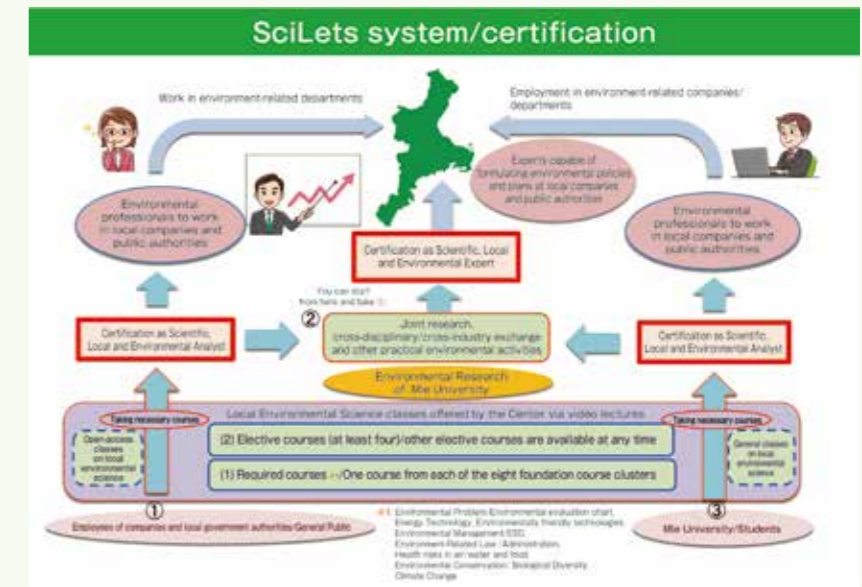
SciLets system/certification

Work in environment-related departments

Employment in environment-related companies/ departments

Experts capable of formulating environmental policies and plans at local companies and public authorities

Environmental professionals to work in local companies and public authorities

Environmental professionals to work in local companies and public authorities

Certification as Scientific, Local and Environmental Expert

You can start from here and take ②

②

Certification as Scientific, Local and Environmental Analyst

Joint research, cross-disciplinary/cross-industry exchange and other practical environmental activities

Certification as Scientific, Local and Environmental Analyst

Environmental Research of Mie University

Local Environmental Science classes offered by the Center via video lectures

Taking necessary courses

Taking necessary courses

Open-access classes on local environmental science

(2) Elective courses (at least four)/other elective courses are available at any time

(1) Required courses→One course from each of the eight foundation course clusters

General classes on local environmental science

①

Employees of companies and local government authorities/General Public

※1 Environmental Problem/Environmental evaluation chart, Energy Technology, Environmentally friendly technologies, Environmental Management/ESD, Environment-Related Law/Administration, Health risks in air/water and food, Environmental Conservation/Biological Diversity, Climate Change

③

Mie University/Students